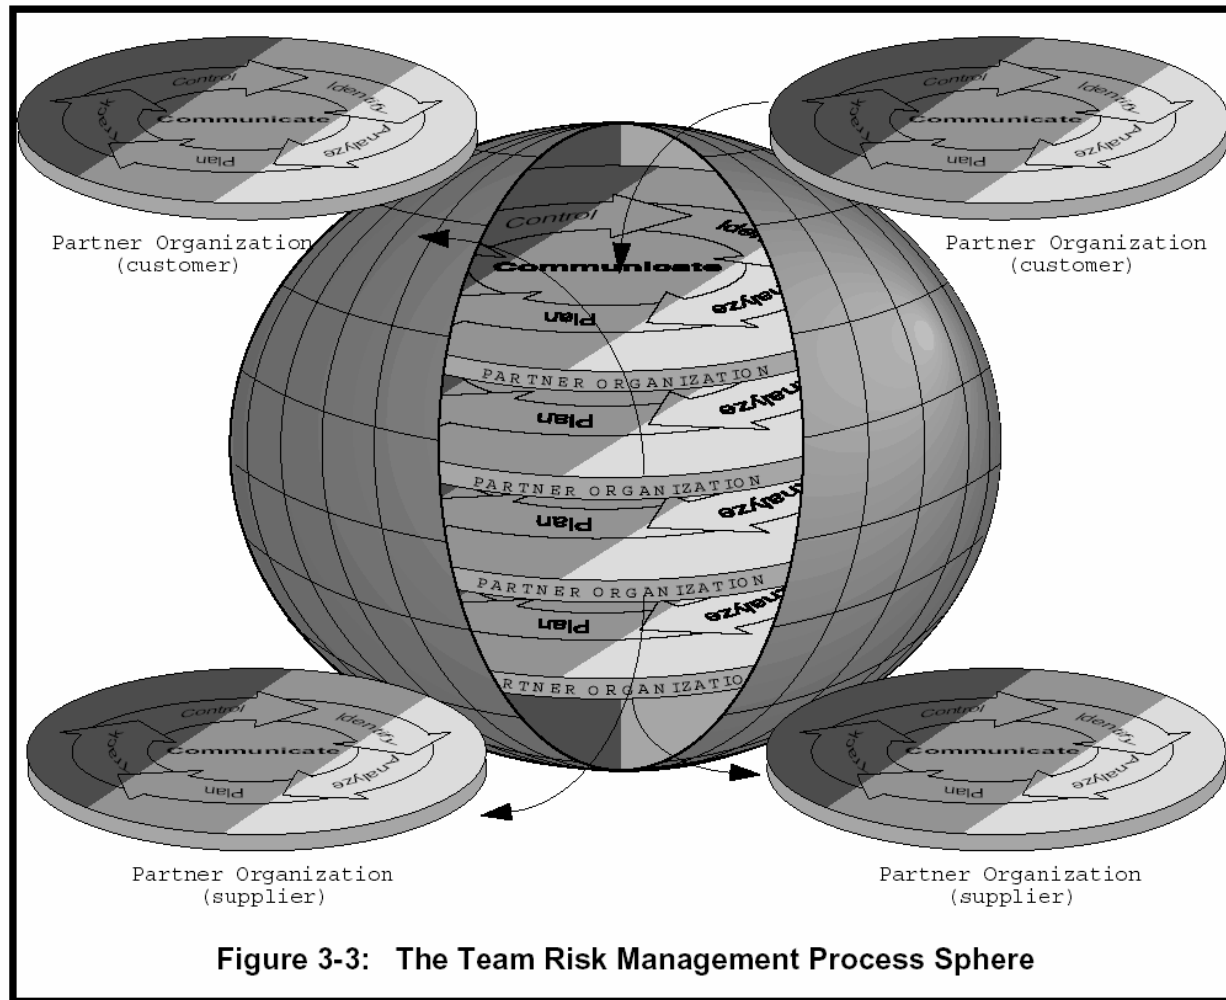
Control
Identify
Track
Communicate
Analyze
Plan

Control
Identify
Track
Communicate
Analyze
Plan

Partner Organization (customer)

Partner Organization (customer)

Control
Communicate
Plan
Analyze

PARTNER ORGANIZATION
Plan
Analyze

PARTNER ORGANIZATION
Plan
Analyze

PARTNER ORGANIZATION
Plan
Analyze

PARTNER ORGANIZATIO

Control
Identify
Track
Communicate
Analyze
Plan

Control
Identify
Track
Communicate
Analyze
Plan

Partner Organization (supplier)

Partner Organization (supplier)

Figure 3-3: The Team Risk Management Process Sphere